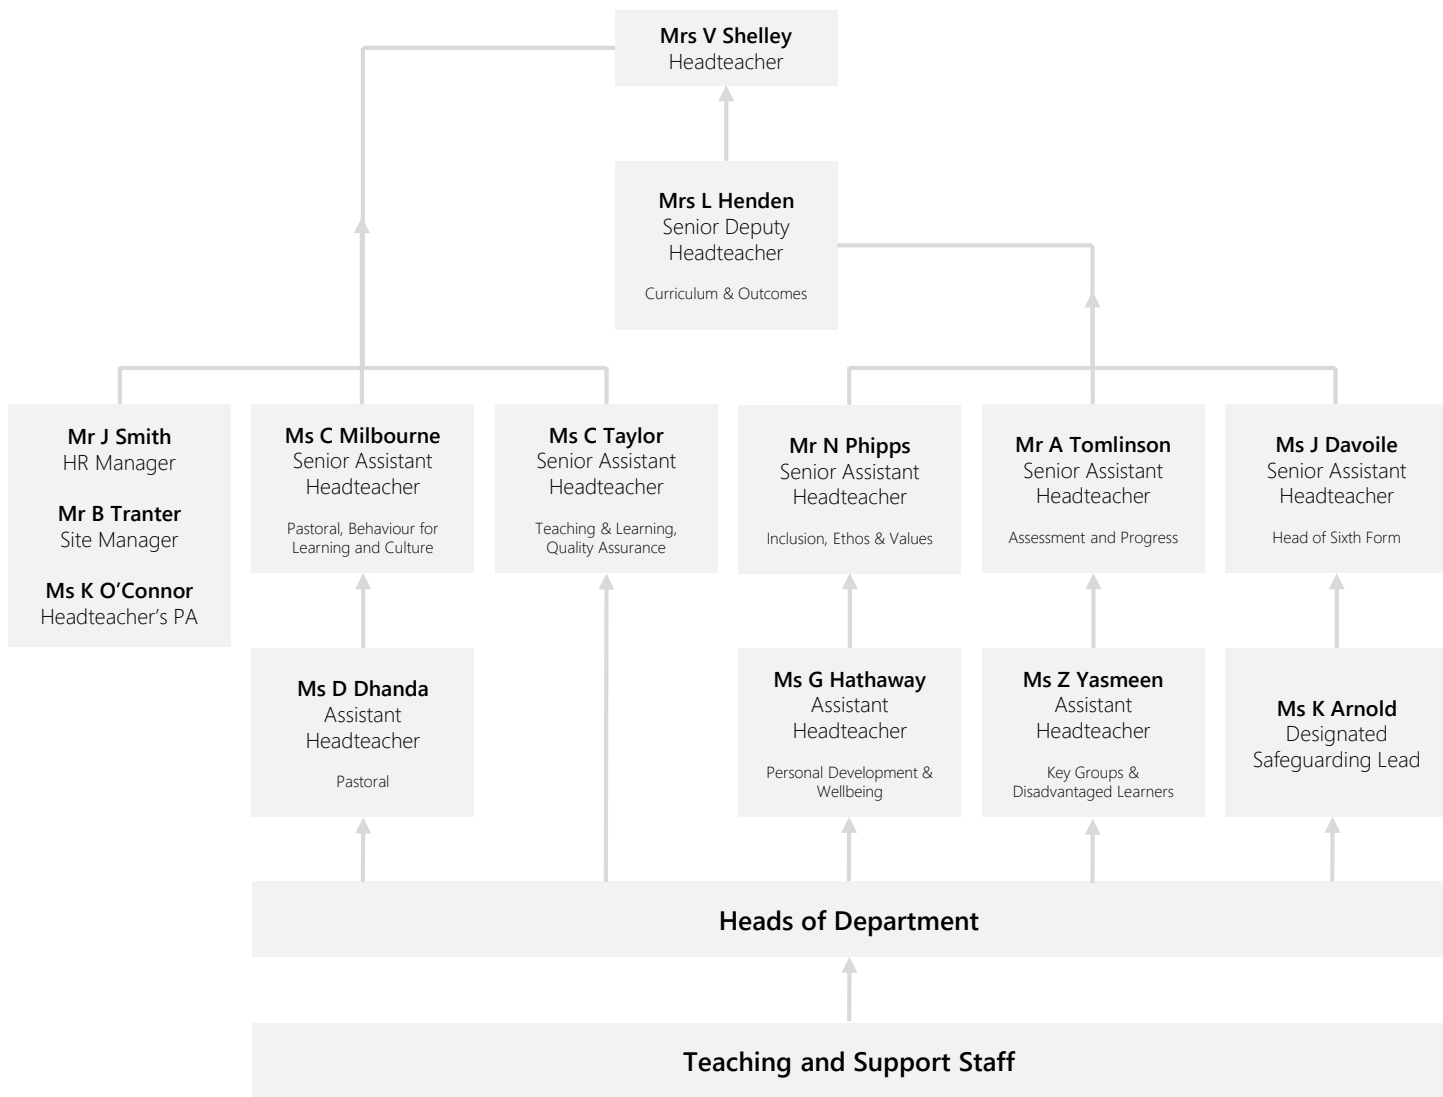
**Mrs V Shelley**
Headteacher

**Mrs L Henden**
Senior Deputy Headteacher
Curriculum & Outcomes

**Mr J Smith**
HR Manager

**Mr B Tranter**
Site Manager

**Ms K O'Connor**
Headteacher's PA

**Ms C Milbourne**
Senior Assistant Headteacher
Pastoral, Behaviour for Learning and Culture

**Ms C Taylor**
Senior Assistant Headteacher
Teaching & Learning, Quality Assurance

**Mr N Phipps**
Senior Assistant Headteacher
Inclusion, Ethos & Values

**Mr A Tomlinson**
Senior Assistant Headteacher
Assessment and Progress

**Ms J Davoile**
Senior Assistant Headteacher
Head of Sixth Form

**Ms D Dhanda**
Assistant Headteacher
Pastoral

**Ms G Hathaway**
Assistant Headteacher
Personal Development & Wellbeing

**Ms Z Yasmeen**
Assistant Headteacher
Key Groups & Disadvantaged Learners

**Ms K Arnold**
Designated Safeguarding Lead

**Heads of Department**

**Teaching and Support Staff**